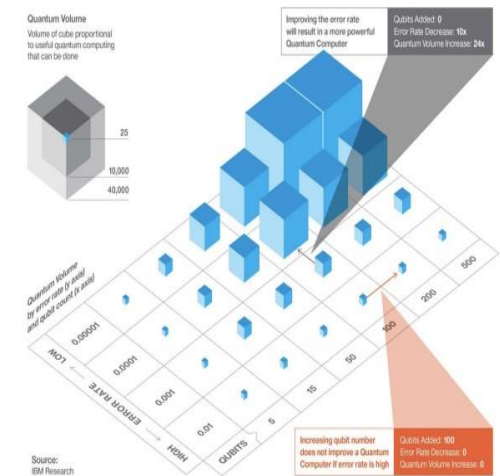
Quantum Volume
Volume of cube proportional to useful quantum computing that can be done

25
10,000
40,000

Improving the error rate will result in a more powerful Quantum Computer

Qubits Added: 0
Error Rate Decrease: 10x
Quantum Volume Increase: 24x

Quantum Volume by error rate (y axis) and qubit count (x axis)

LOW
ERROR RATE
HIGH

0.00001
0.0001
0.001
0.01

QUBITS
5
15
50
100
200
500

Increasing qubit number does not improve a Quantum Computer if error rate is high

Qubits Added: 100
Error Rate Decrease: 0
Quantum Volume Increase: 0

Source:
IBM Research